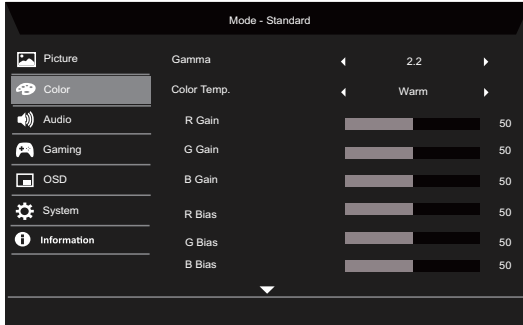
Mode - Standard

Picture
Color
Audio
Gaming
OSD
System
Information

| | | |
|---|---|---|
| Gamma | 2.2 | |
| Color Temp. | Warm | |
| R Gain | | 50 |
| G Gain | | 50 |
| B Gain | | 50 |
| R Bias | | 50 |
| G Bias | | 50 |
| B Bias | | 50 |